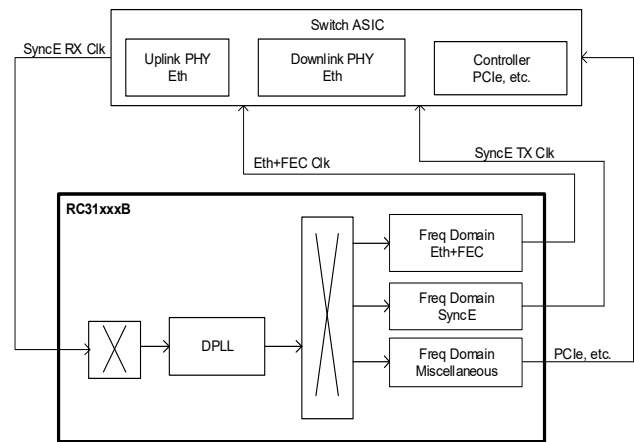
Switch ASIC

SyncE RX Clk

Uplink PHY
Eth

Downlink PHY
Eth

Controller
PCIe, etc.

Eth+FEC Clk

SyncE TX Clk

RC31xxxB

Freq Domain
Eth+FEC

Freq Domain
SyncE

DPLL

Freq Domain
Miscellaneous

PCIe, etc.